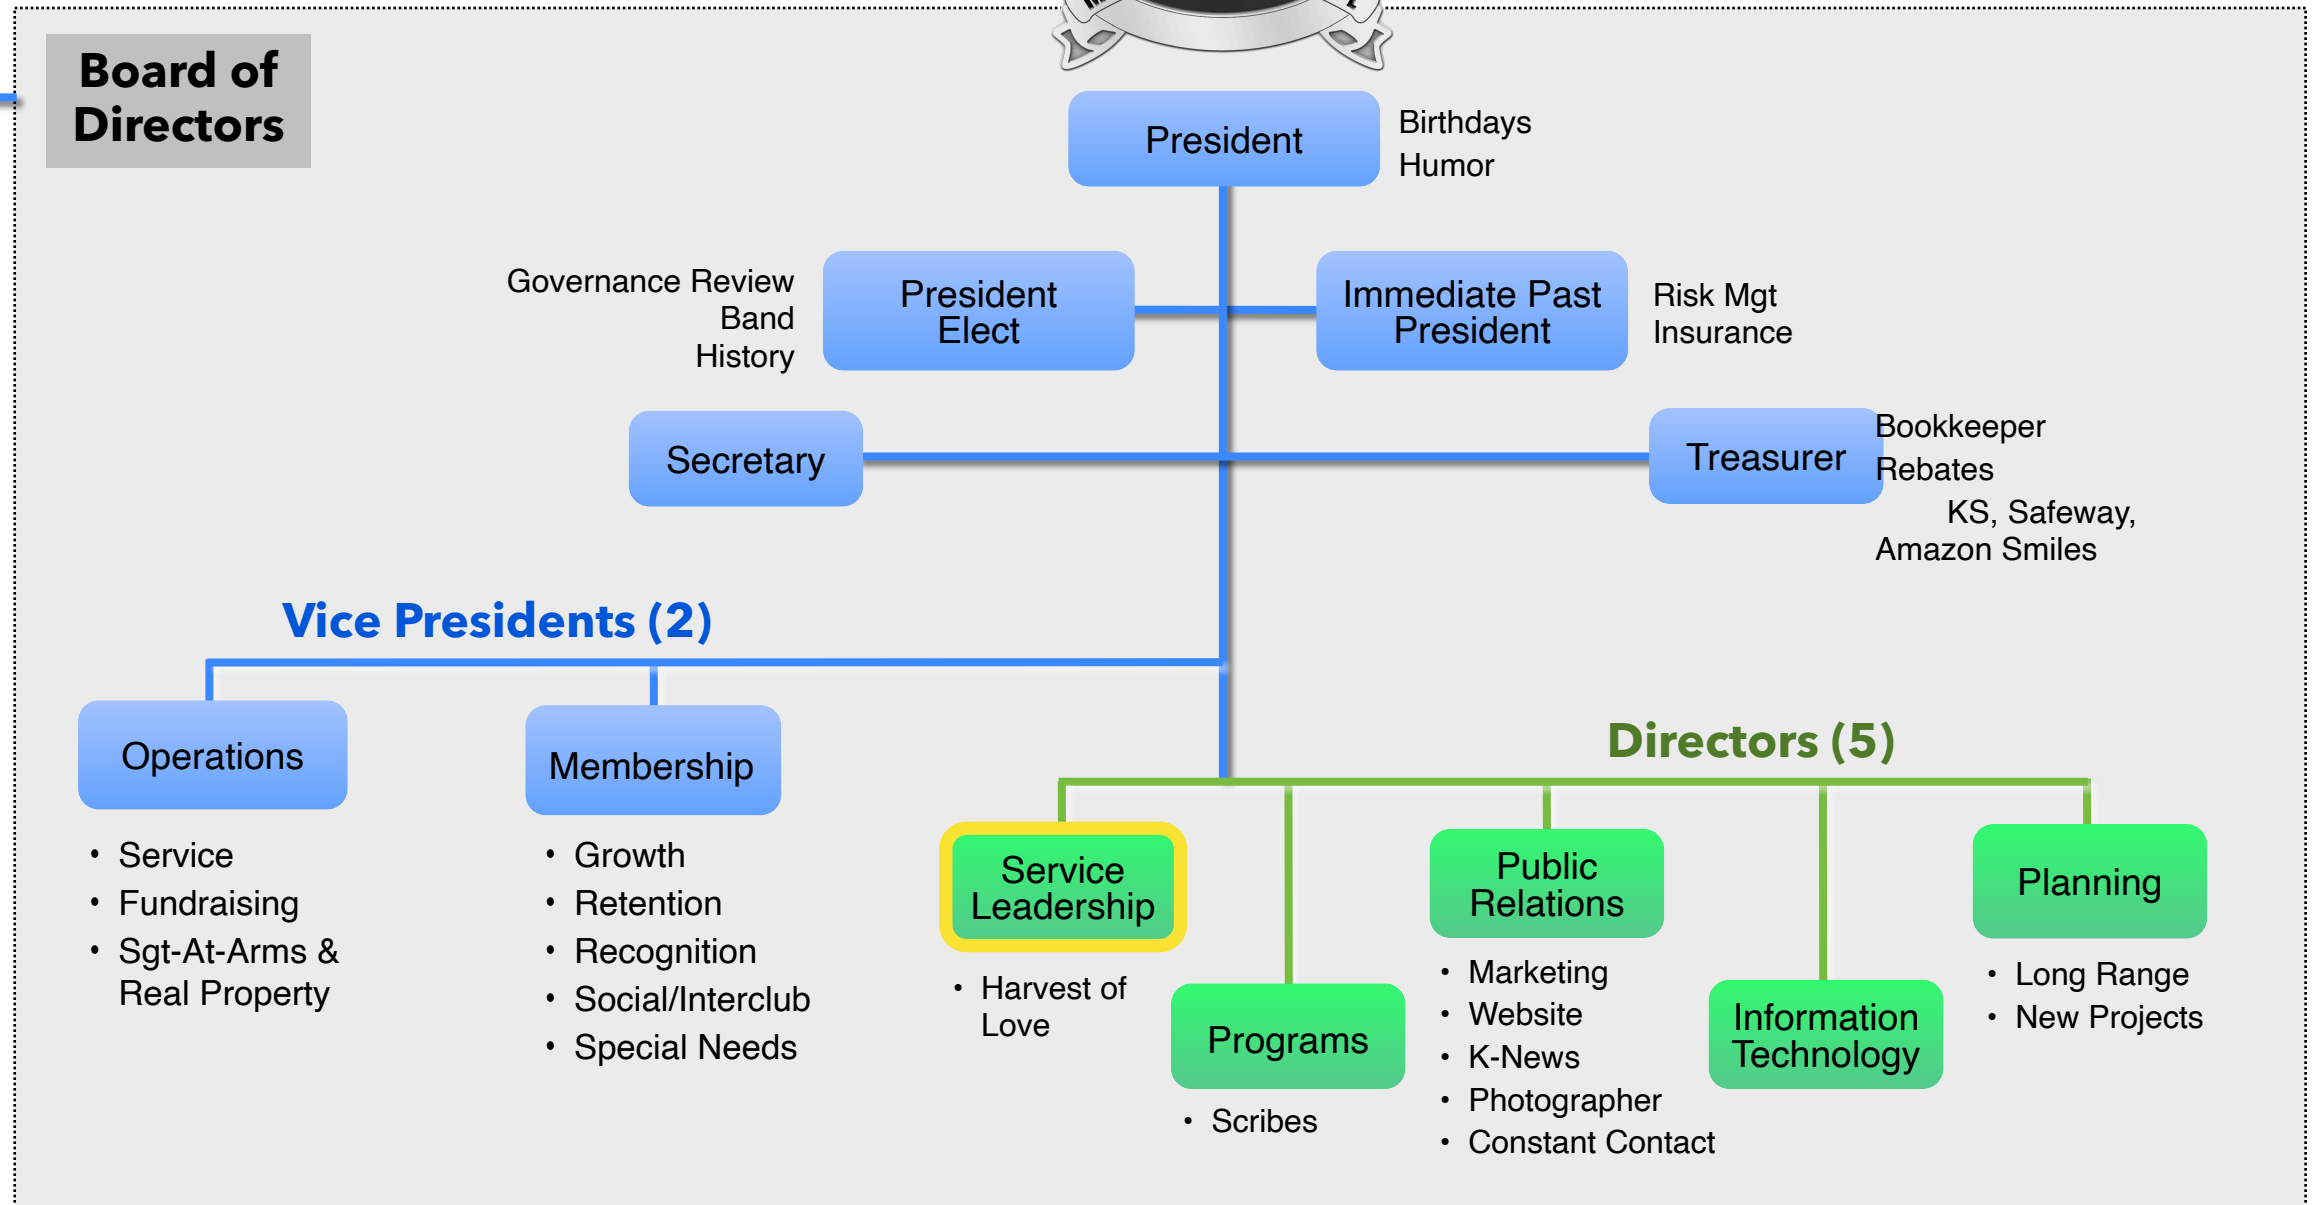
Board of Directors

President

Birthdays
Humor

Governance Review
Band
History

President Elect

Immediate Past President

Risk Mgt
Insurance

Secretary

Treasurer

Bookkeeper
Rebates
KS, Safeway, Amazon Smiles

Vice Presidents (2)

Operations
• Service
• Fundraising
• Sgt-At-Arms & Real Property

Membership
• Growth
• Retention
• Recognition
• Social/Interclub
• Special Needs

Directors (5)

Service Leadership
• Harvest of Love

Programs
• Scribes

Public Relations
• Marketing
• Website
• K-News
• Photographer
• Constant Contact

Information Technology

Planning
• Long Range
• New Projects